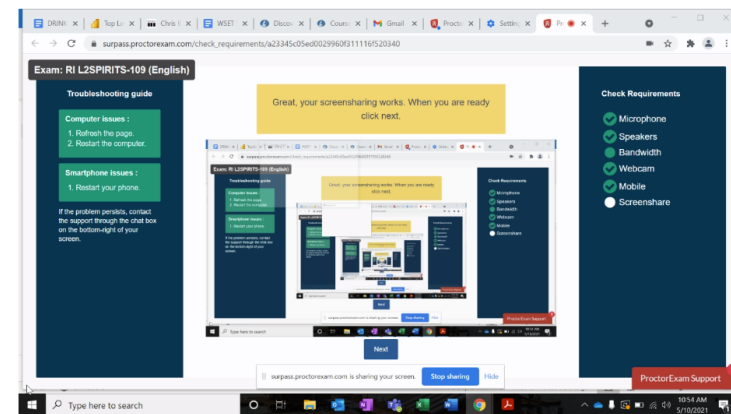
DRINK | Top Lo | Chris | WSET | Discov | Course | Gmail | Proctor | Setting | Pr

surpass.proctorexam.com/check_requirements/a23345c05ed0029960f311116f520340

Exam: RI L2SPIRITS-109 (English)

Troubleshooting guide

Computer issues :

1. Refresh the page.
2. Restart the computer.

Smartphone issues :

1. Restart your phone.

If the problem persists, contact the support through the chat box on the bottom-right of your screen.

Great, your screensharing works. When you are ready click next.

Next

Check Requirements

Microphone

Speakers

Bandwidth

Webcam

Mobile

Screenshare

surpass.proctorexam.com is sharing your screen. Stop sharing Hide

ProctorExam Support

Type here to search

10:54 AM
5/10/2021